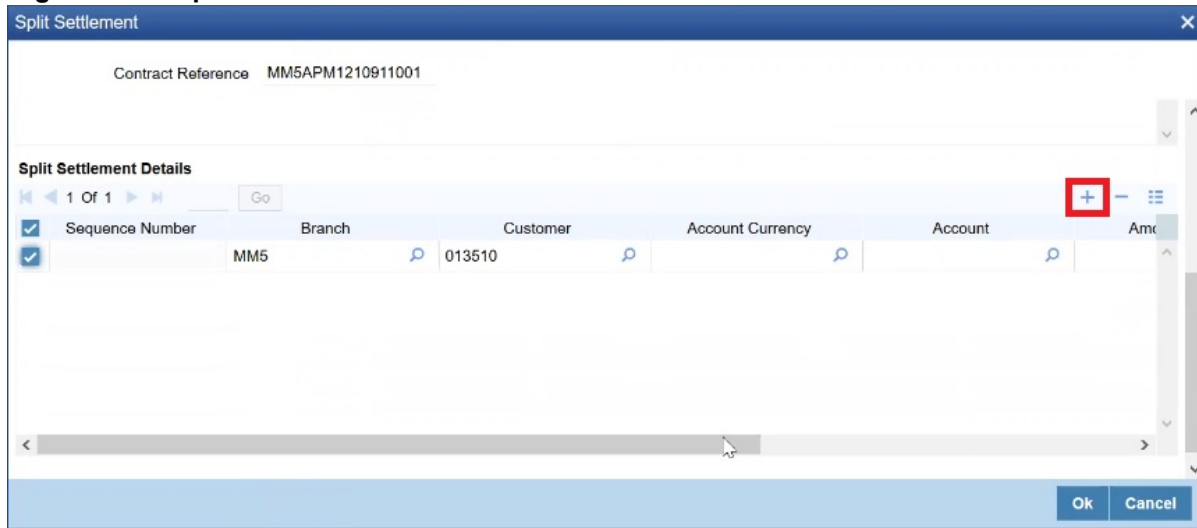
Split Settlement

Contract Reference MM5APM1210911001

Split Settlement Details

1 Of 1 Go

| Sequence Number | Branch | Customer | Account Currency | Account | Amo |
|---|---|---|---|---|---|
| | MM5 | 013510 | | | |

Ok Cancel